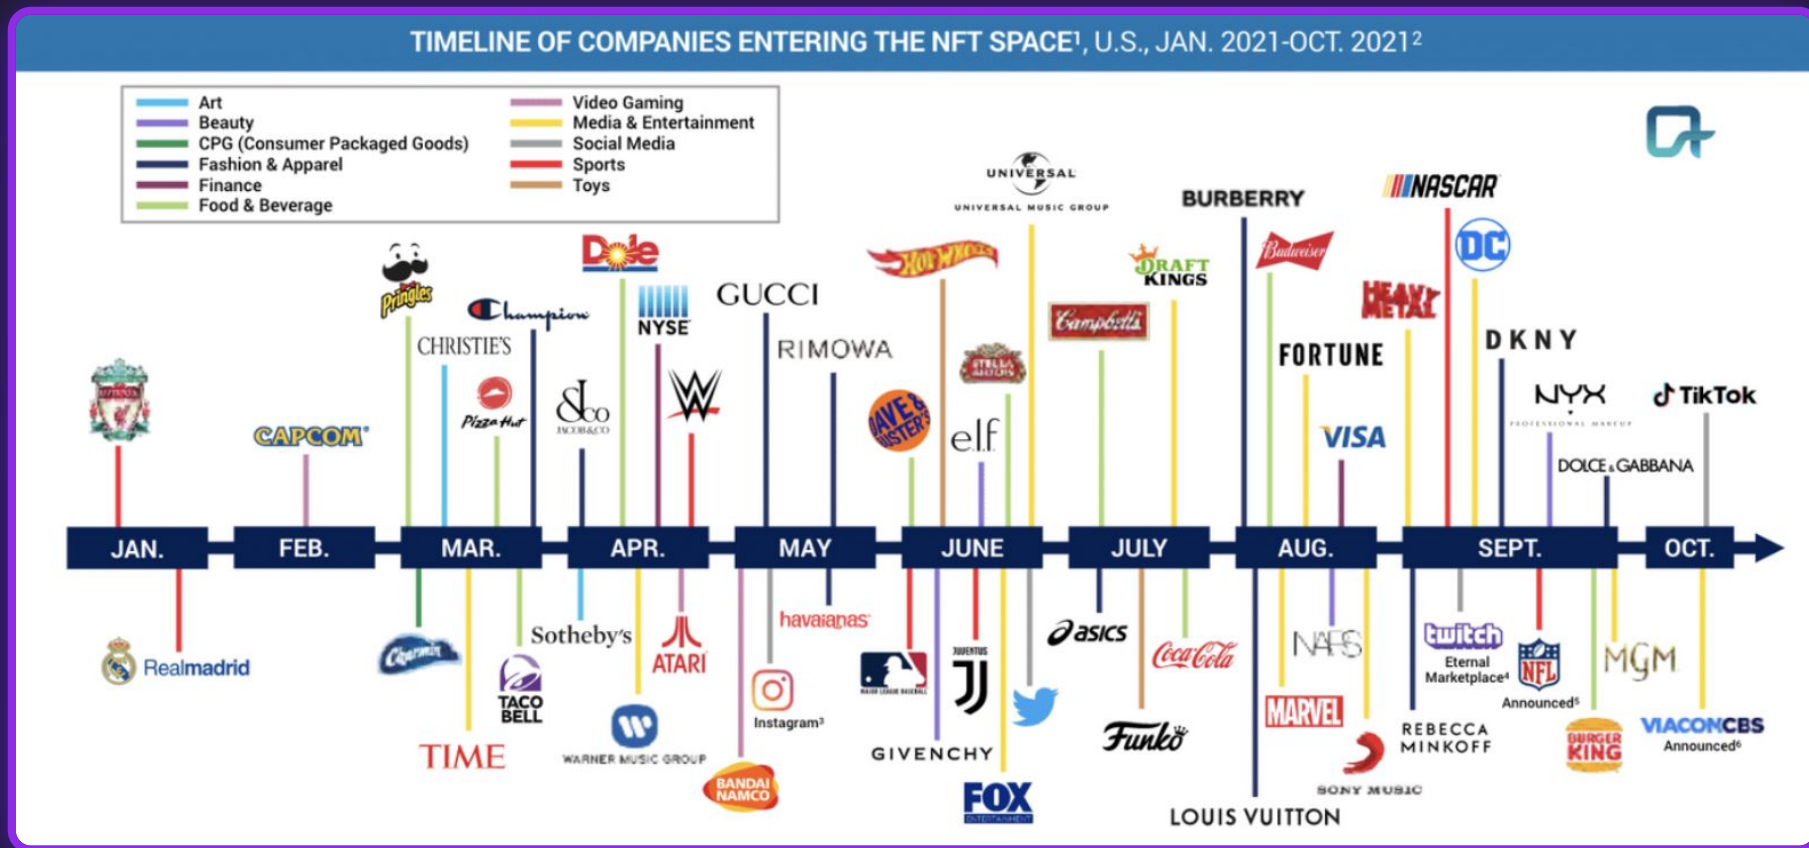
TIMELINE OF COMPANIES ENTERING THE NFT SPACE¹, U.S., JAN. 2021-OCT. 2021²

Art
Beauty
CPG (Consumer Packaged Goods)
Fashion & Apparel
Finance
Food & Beverage
Video Gaming
Media & Entertainment
Social Media
Sports
Toys

JAN. FEB. MAR. APR. MAY JUNE JULY AUG. SEPT. OCT.

CAPCOM
Pringles
CHRISTIE'S
Pizza Hut
Champion
Dole
NYSE
&Co JACOB&CO
GUCCI
RIMOWA
HOT WHEELS
DAVE & BUSTER'S
e.l.f.
STELLA ARTOIS
UNIVERSAL
UNIVERSAL MUSIC GROUP
Campbell's
DRAFT KINGS
BURBERRY
Budweiser
FORTUNE
VISA
HEAVY METAL
NASCAR
DC
DKNY
NYX PROFESSIONAL MAKEUP
DOLCE & GABBANA
TikTok

Realmadrid
Charmin
TIME
TACO BELL
Sotheby's
WARNER MUSIC GROUP
ATARI
BANDAI NAMCO
Instagram³
havaianas
GIVENCHY
JUVENTUS
FOX ENTERTAINMENT
asics
Funko
Coca-Cola
NARS
MARVEL
LOUIS VUITTON
SONY MUSIC
REBECCA MINKOFF
twitch
Eternal Marketplace⁴
NFL
Announced⁵
BURGER KING
MGM
VIACOMCBS
Announced⁶